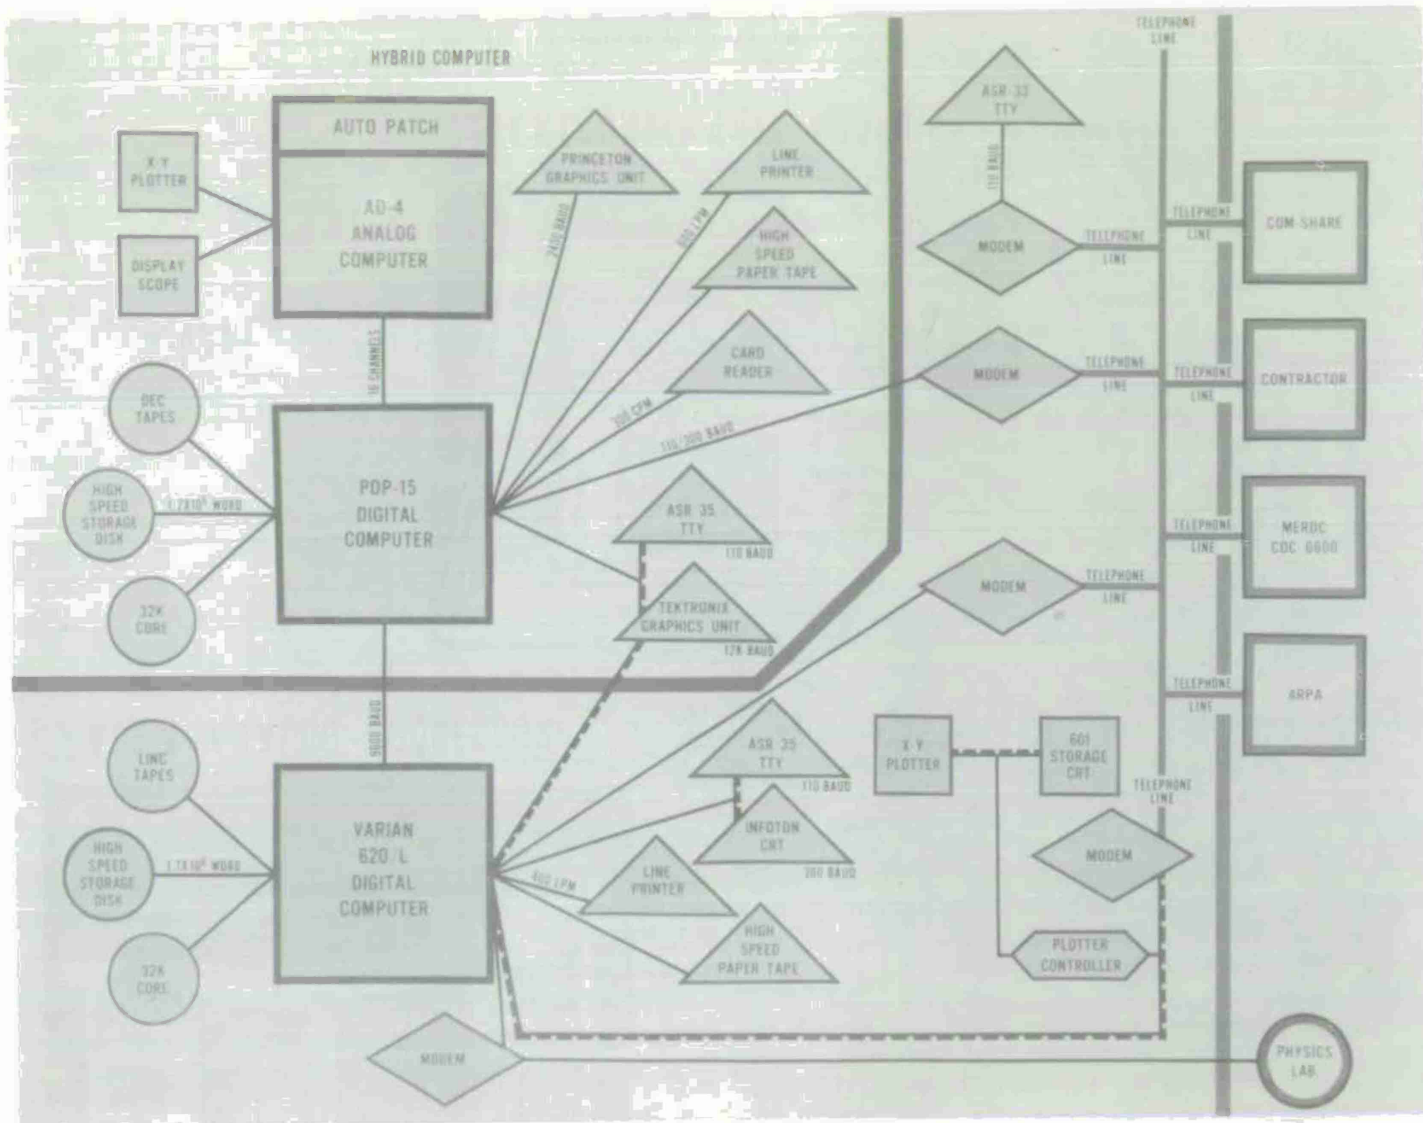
HYBRID COMPUTER

AUTO PATCH

AD-4 ANALOG COMPUTER

X-Y PLOTTER

DISPLAY SCOPE

16 CHANNELS

DEC TAPES

HIGH SPEED STORAGE DISK

$1.2 \times 10^6$ WORD

PDP-15 DIGITAL COMPUTER

32K CORE

PRINCETON GRAPHICS UNIT

2400 BAUD

LINE PRINTER

600 LPM

HIGH SPEED PAPER TAPE

CARD READER

200 CPM

110/300 BAUD

ASR 35 TTY

110 BAUD

TEKTRONIX GRAPHICS UNIT

12K BAUD

TELEPHONE LINE

ASR-33 TTY

110 BAUD

MODEM

TELEPHONE LINE

TELEPHONE LINE

COM-SHARE

MODEM

TELEPHONE LINE

TELEPHONE LINE

CONTRACTOR

TELEPHONE LINE

MERDC CDC 6600

MODEM

TELEPHONE LINE

TELEPHONE LINE

ARPA

9600 BAUD

LINC TAPES

HIGH SPEED STORAGE DISK

$1.2 \times 10^6$ WORD

VARIAN 620/L DIGITAL COMPUTER

32K CORE

ASR 35 TTY

110 BAUD

INFOTON CRT

300 BAUD

600 LPM

LINE PRINTER

HIGH SPEED PAPER TAPE

X-Y PLOTTER

601 STORAGE CRT

TELEPHONE LINE

MODEM

PLOTTER CONTROLLER

MODEM

PHYSICS LAB